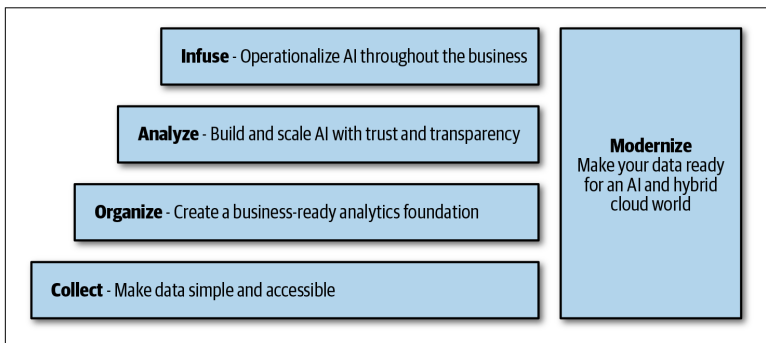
Infuse - Operationalize AI throughout the business

Analyze - Build and scale AI with trust and transparency

Organize - Create a business-ready analytics foundation

Collect - Make data simple and accessible

Modernize
Make your data ready for an AI and hybrid cloud world